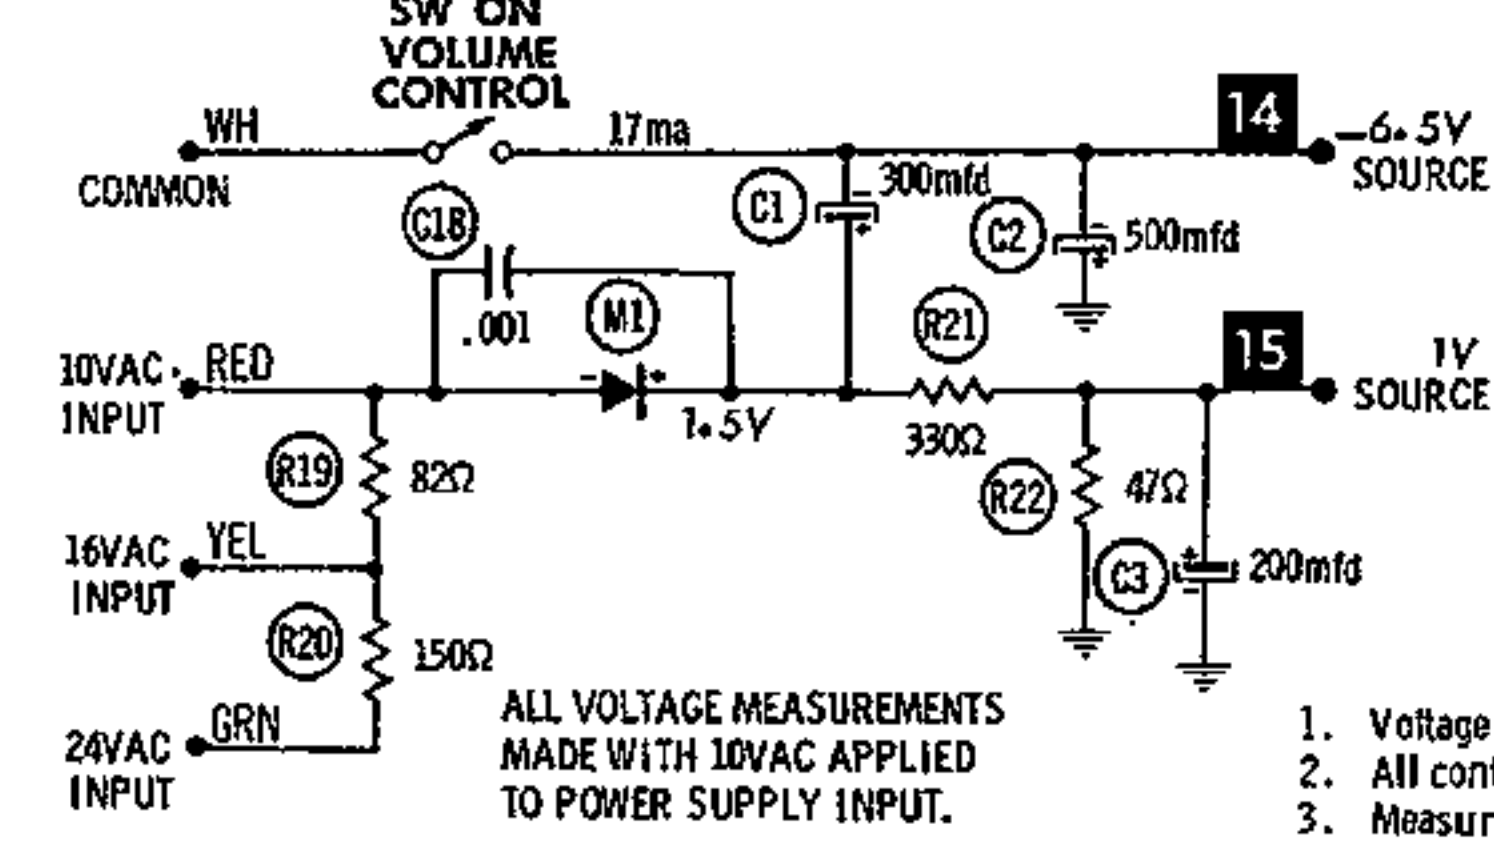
SW ON VOLUME CONTROL

WH

COMMON

17ma

14

−6.5V SOURCE

C1

300mfd

C2

500mfd

C18

.001

M1

R21

15

1V SOURCE

10VAC INPUT

RED

−

+

1.5V

330Ω

R19

82Ω

R22

47Ω

16VAC INPUT

YEL

C3

+

200mfd

R20

150Ω

24VAC INPUT

GRN

ALL VOLTAGE MEASUREMENTS MADE WITH 10VAC APPLIED TO POWER SUPPLY INPUT.

1. Voltage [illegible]
2. All con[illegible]
3. Measur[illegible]